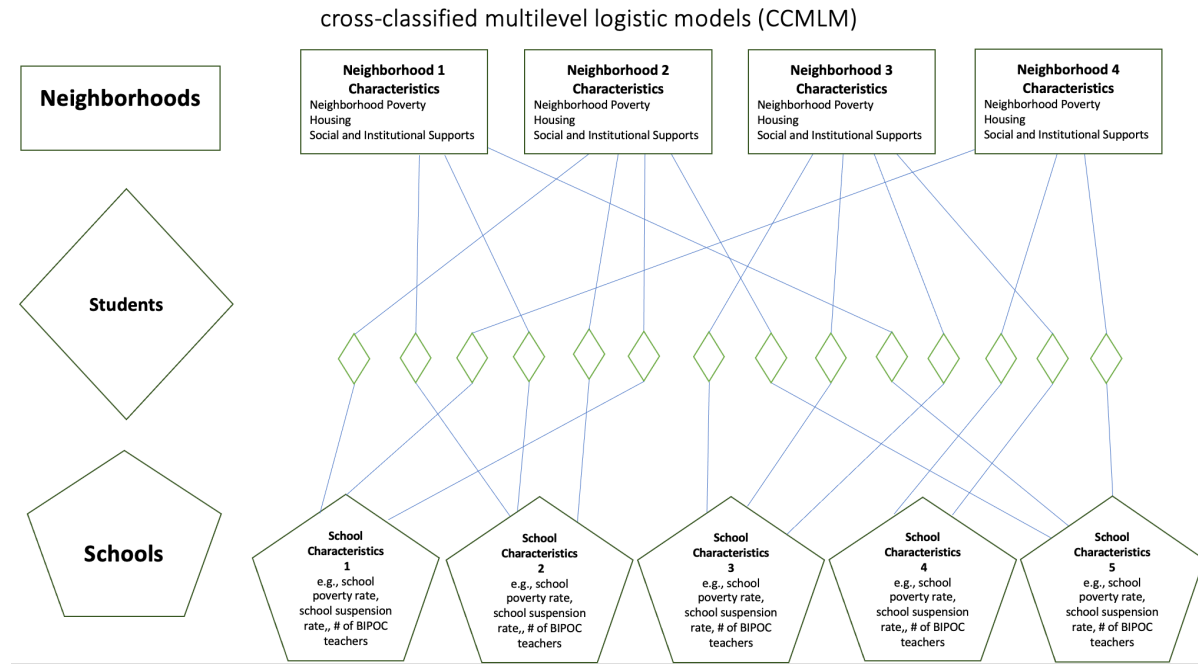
cross-classified multilevel logistic models (CCMLM)

Neighborhoods

Neighborhood 1 Characteristics
Neighborhood Poverty
Housing
Social and Institutional Supports

Neighborhood 2 Characteristics
Neighborhood Poverty
Housing
Social and Institutional Supports

Neighborhood 3 Characteristics
Neighborhood Poverty
Housing
Social and Institutional Supports

Neighborhood 4 Characteristics
Neighborhood Poverty
Housing
Social and Institutional Supports

Students

Schools

School Characteristics 1
e.g., school poverty rate, school suspension rate,, # of BIPOC teachers

School Characteristics 2
e.g., school poverty rate, school suspension rate,, # of BIPOC teachers

School Characteristics 3
e.g., school poverty rate, school suspension rate, # of BIPOC teachers

School Characteristics 4
e.g., school poverty rate, school suspension rate,, # of BIPOC teachers

School Characteristics 5
e.g., school poverty rate, school suspension rate, # of BIPOC teachers